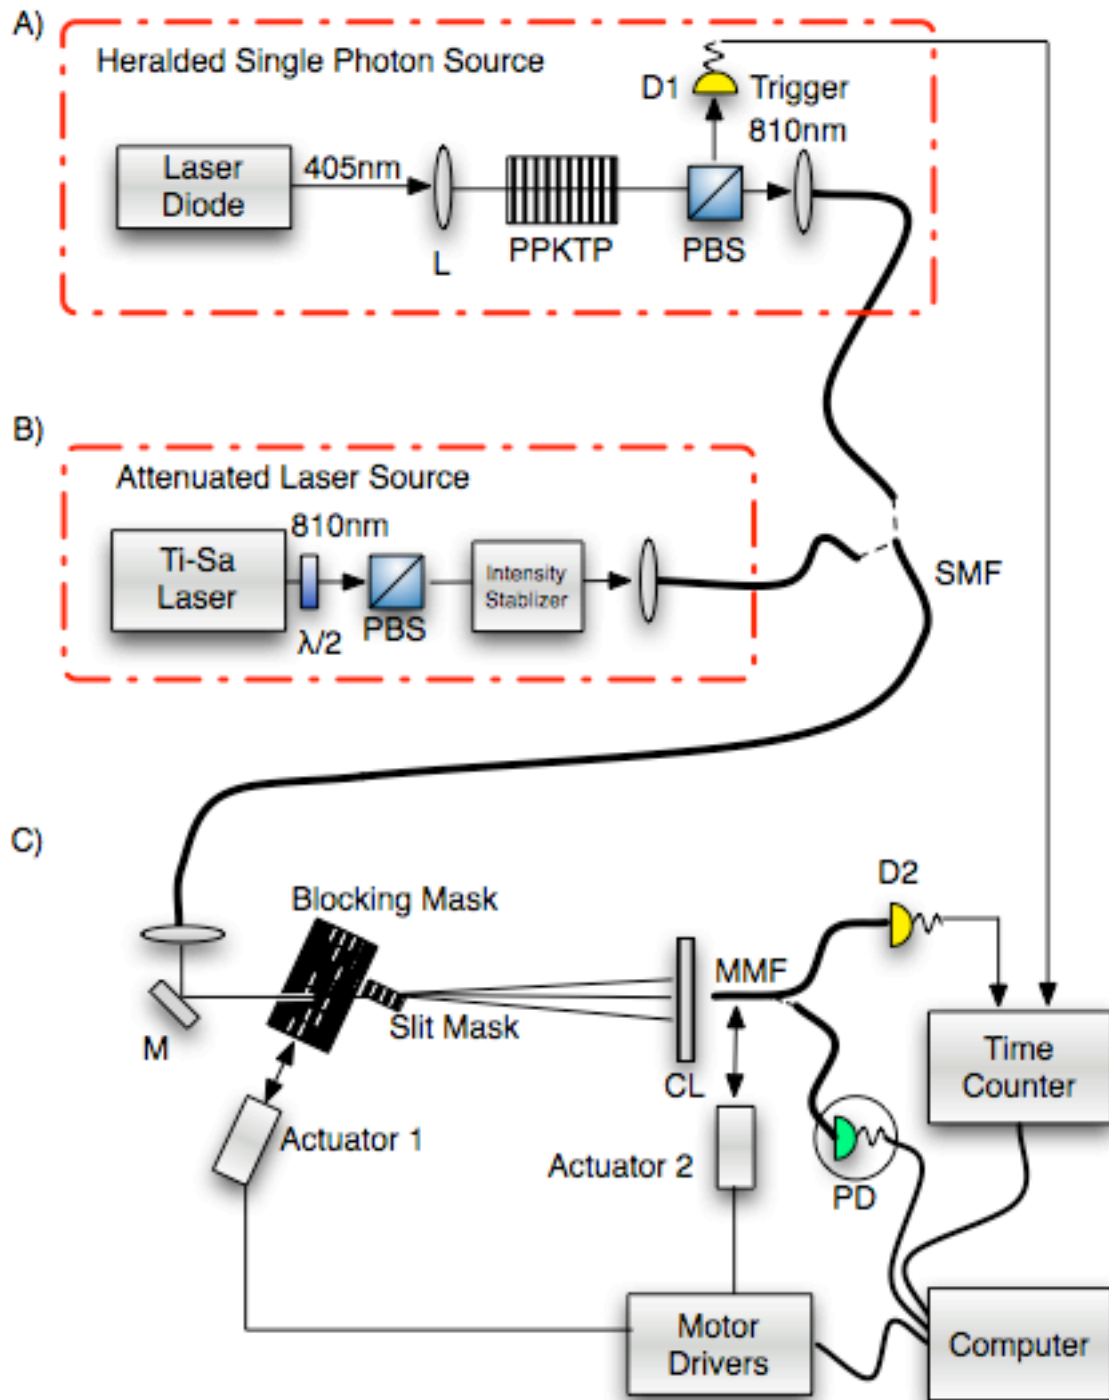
A)

Heralded Single Photon Source

D1 Trigger

810nm

Laser Diode

405nm

L

PPKTP

PBS

B)

Attenuated Laser Source

810nm

Ti-Sa Laser

$\lambda/2$

PBS

Intensity Stablizer

SMF

C)

Blocking Mask

D2

MMF

M

Slit Mask

CL

Time Counter

Actuator 1

Actuator 2

PD

Motor Drivers

Computer